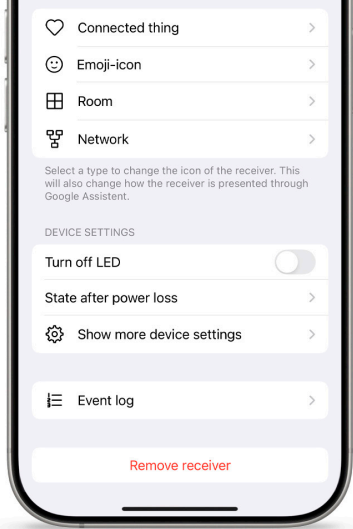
Connected thing

Emoji-icon

Room

Network

Select a type to change the icon of the receiver. This will also change how the receiver is presented through Google Assistent.

DEVICE SETTINGS

Turn off LED

State after power loss

Show more device settings

Event log

Remove receiver